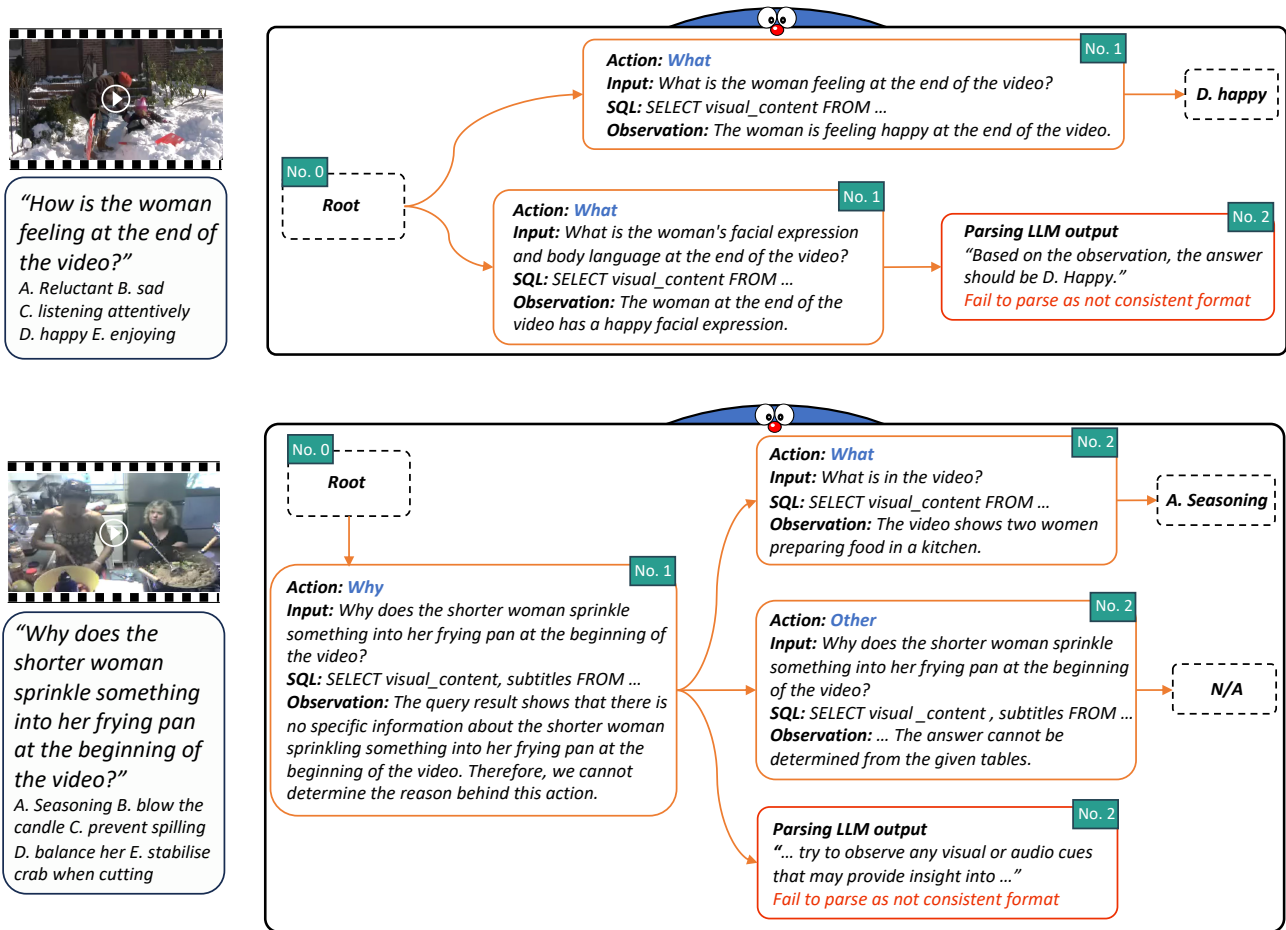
"How is the woman feeling at the end of the video?"
A. Reluctant B. sad
C. listening attentively
D. happy E. enjoying

No. 0
Root

No. 1
Action: What
Input: What is the woman feeling at the end of the video?
SQL: SELECT visual_content FROM …
Observation: The woman is feeling happy at the end of the video.

D. happy

No. 1
Action: What
Input: What is the woman's facial expression and body language at the end of the video?
SQL: SELECT visual_content FROM …
Observation: The woman at the end of the video has a happy facial expression.

No. 2
Parsing LLM output
"Based on the observation, the answer should be D. Happy."
Fail to parse as not consistent format

"Why does the shorter woman sprinkle something into her frying pan at the beginning of the video?"
A. Seasoning B. blow the candle C. prevent spilling
D. balance her E. stabilise crab when cutting

No. 0
Root

No. 1
Action: Why
Input: Why does the shorter woman sprinkle something into her frying pan at the beginning of the video?
SQL: SELECT visual_content, subtitles FROM …
Observation: The query result shows that there is no specific information about the shorter woman sprinkling something into her frying pan at the beginning of the video. Therefore, we cannot determine the reason behind this action.

No. 2
Action: What
Input: What is in the video?
SQL: SELECT visual_content FROM …
Observation: The video shows two women preparing food in a kitchen.

A. Seasoning

No. 2
Action: Other
Input: Why does the shorter woman sprinkle something into her frying pan at the beginning of the video?
SQL: SELECT visual _content , subtitles FROM …
Observation: … The answer cannot be determined from the given tables.

N/A

No. 2
Parsing LLM output
"… try to observe any visual or audio cues that may provide insight into …"
Fail to parse as not consistent format